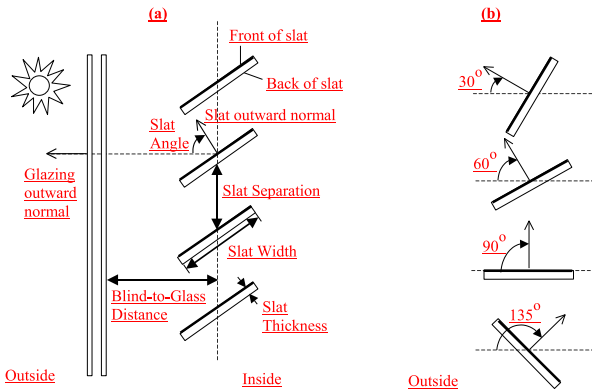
(a)

Front of slat

Back of slat

Slat Angle

Slat outward normal

Glazing outward normal

Slat Separation

Slat Width

Blind-to-Glass Distance

Slat Thickness

Outside

Inside

(b)

$30^o$

$60^o$

$90^o$

$135^o$

Outside